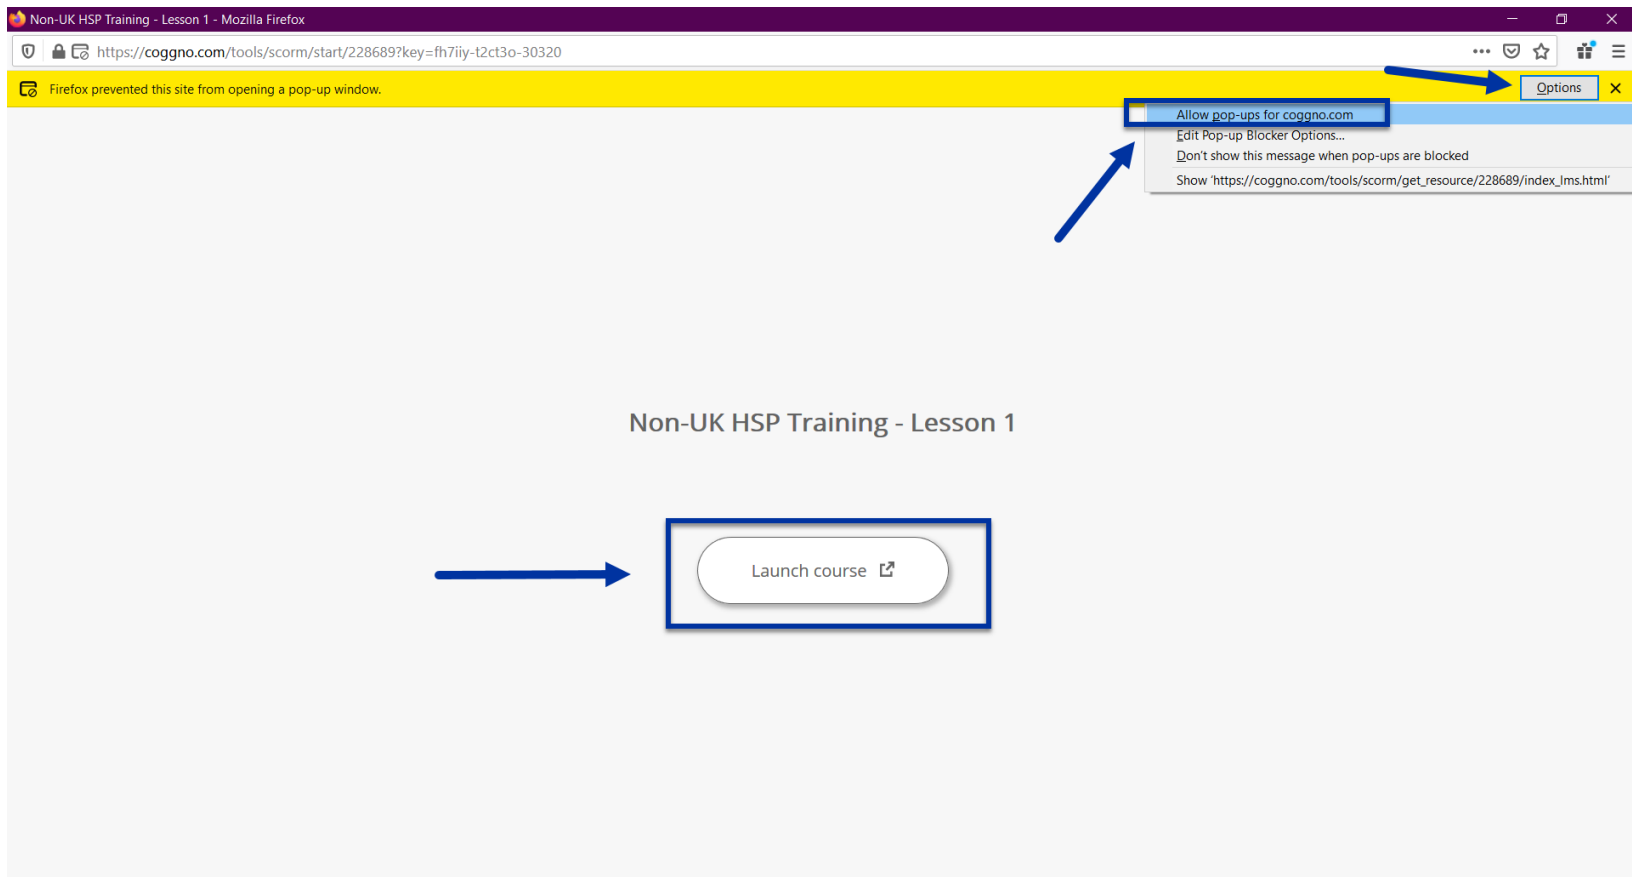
Non-UK HSP Training - Lesson 1 - Mozilla Firefox

https://coggno.com/tools/scorm/start/228689?key=fh7iiy-t2ct3o-30320

Firefox prevented this site from opening a pop-up window.

Options

Allow pop-ups for coggno.com
Edit Pop-up Blocker Options...
Don't show this message when pop-ups are blocked
Show 'https://coggno.com/tools/scorm/get_resource/228689/index_lms.html'

Non-UK HSP Training - Lesson 1

Launch course